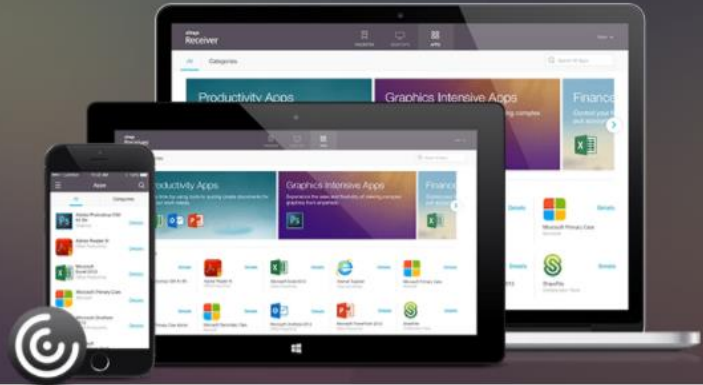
citrix
Receiver

All
Categories

Productivity Apps
Graphics Intensive Apps
Financ

Details
Details

Microsoft Privacy Care
ShareFile

Productivity Apps
Graphics Intensive Apps
Financ

Apps
All
Categories